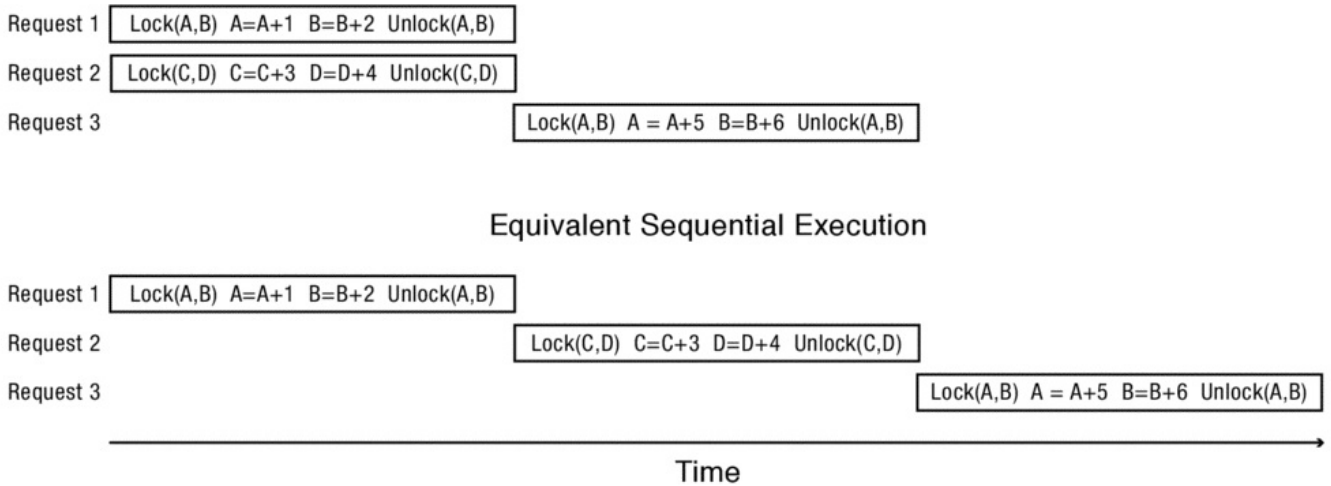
Request 1 Lock(A,B) A=A+1 B=B+2 Unlock(A,B)

Request 2 Lock(C,D) C=C+3 D=D+4 Unlock(C,D)

Request 3 Lock(A,B) A = A+5 B=B+6 Unlock(A,B)

Equivalent Sequential Execution

Request 1 Lock(A,B) A=A+1 B=B+2 Unlock(A,B)

Request 2 Lock(C,D) C=C+3 D=D+4 Unlock(C,D)

Request 3 Lock(A,B) A = A+5 B=B+6 Unlock(A,B)

Time